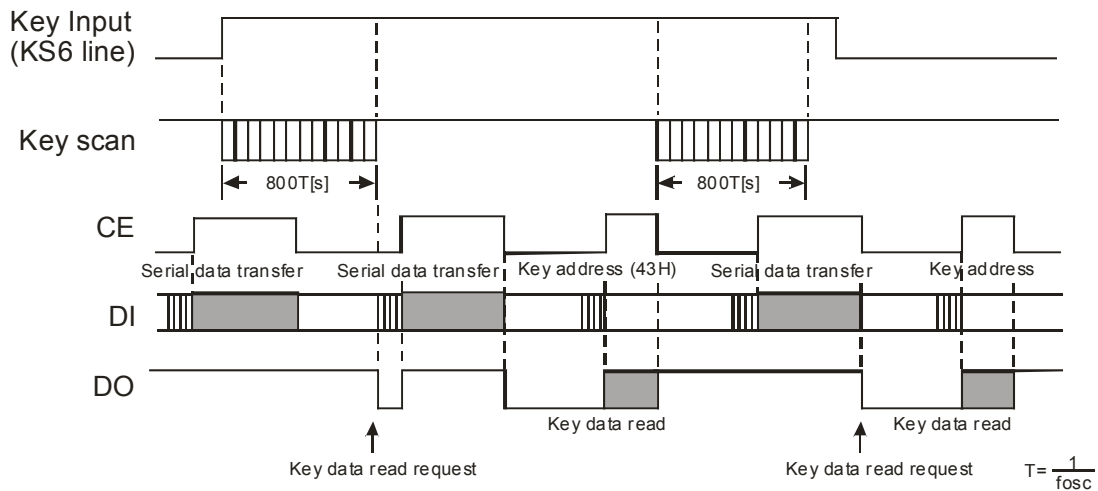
Key Input (KS6 line)

Key scan

800T[s]

800T[s]

CE

Serial data transfer

Serial data transfer

Key address (43H)

Serial data transfer

Key address

DI

DO

Key data read

Key data read

Key data read request

Key data read request

$T=\frac{1}{fosc}$